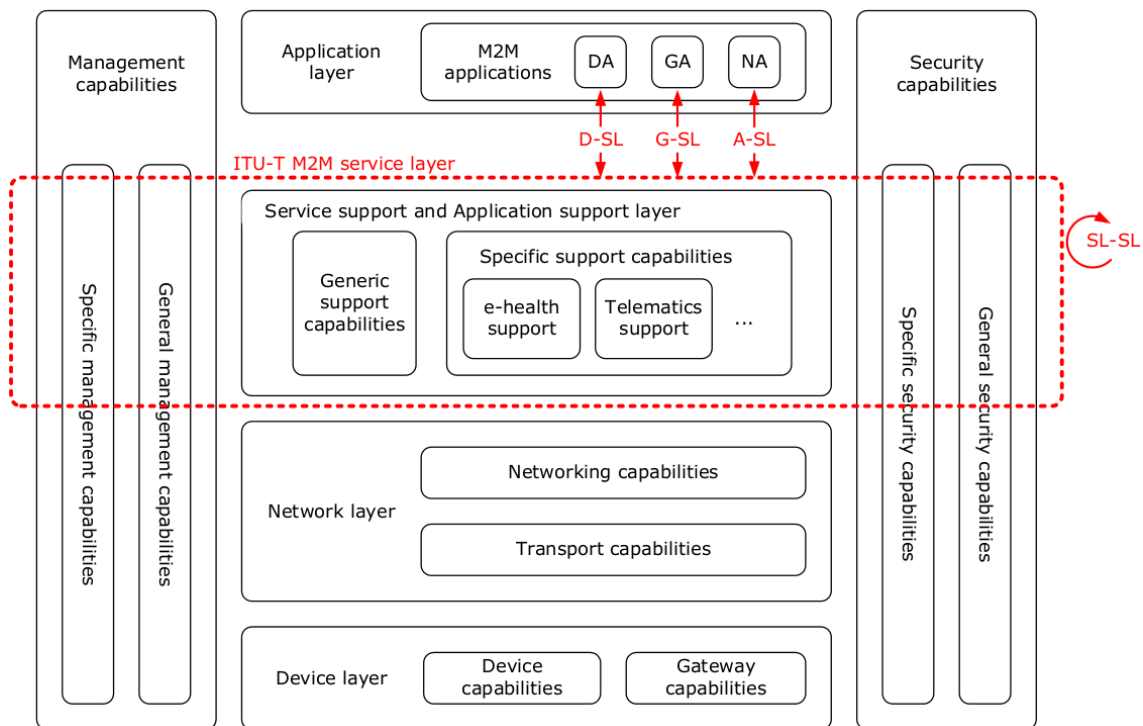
Management capabilities

Application layer

M2M applications

DA

GA

NA

Security capabilities

D-SL

G-SL

A-SL

ITU-T M2M service layer

SL-SL

Service support and Application support layer

Generic support capabilities

Specific support capabilities

e-health support

Telematics support

...

Specific management capabilities

General management capabilities

Specific security capabilities

General security capabilities

Network layer

Networking capabilities

Transport capabilities

Device layer

Device capabilities

Gateway capabilities